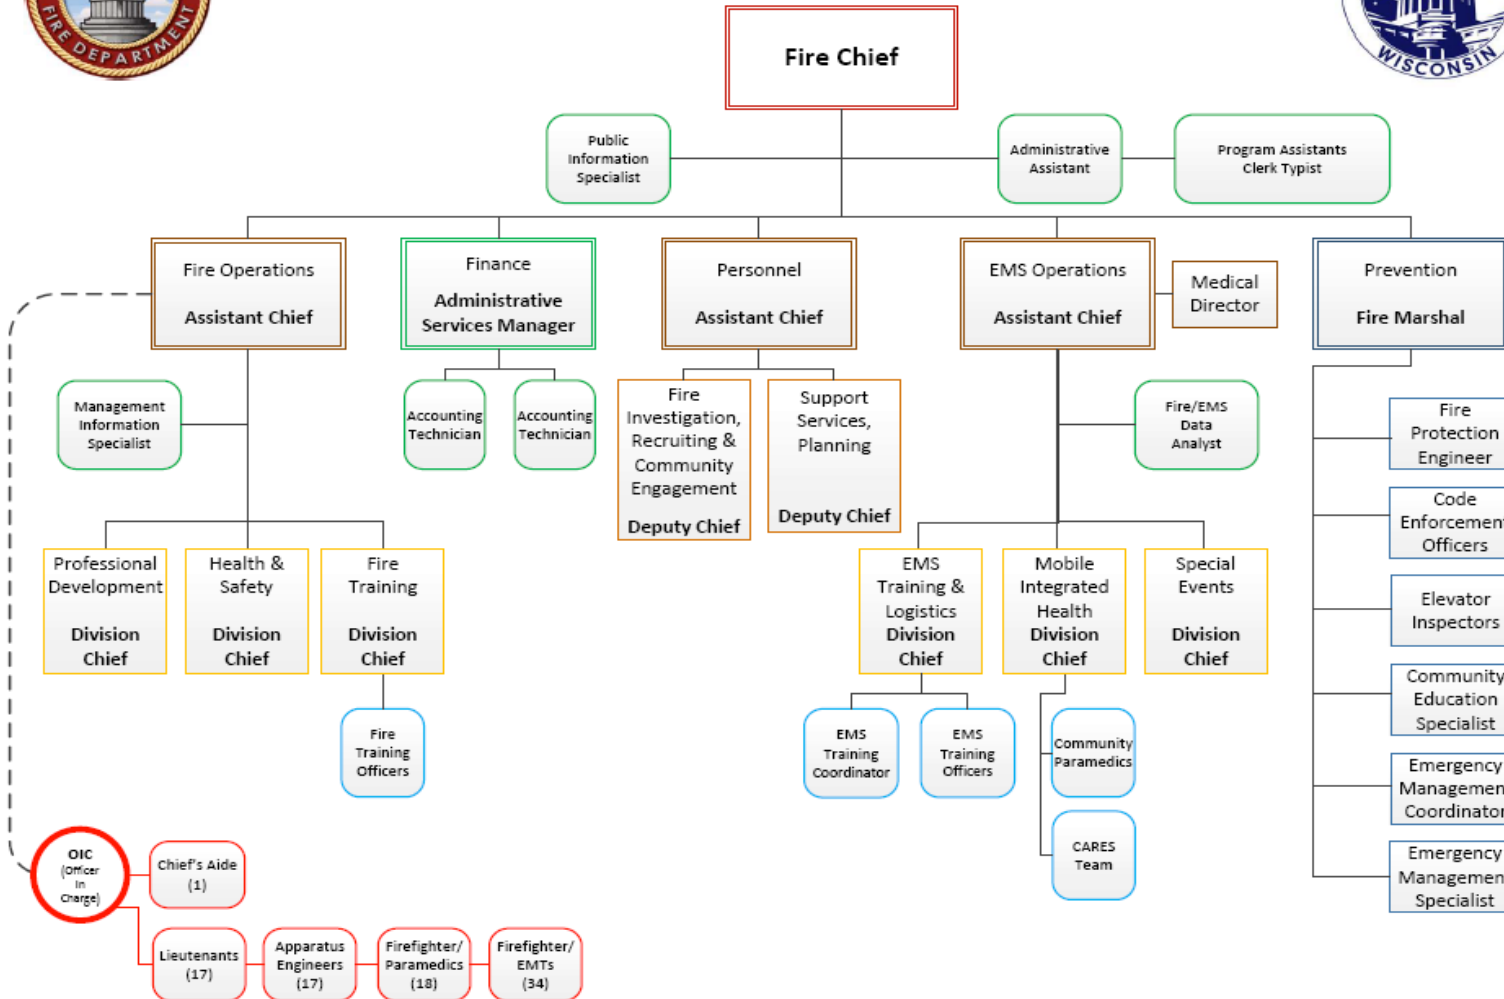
FIRE DEPARTMENT

WISCONSIN

Fire Chief

Public Information Specialist

Administrative Assistant

Program Assistants Clerk Typist

Fire Operations

Assistant Chief

Finance

Administrative Services Manager

Personnel

Assistant Chief

EMS Operations

Assistant Chief

Medical Director

Prevention

Fire Marshal

Management Information Specialist

Accounting Technician

Accounting Technician

Fire Investigation, Recruiting & Community Engagement

Deputy Chief

Support Services, Planning

Deputy Chief

Fire/EMS Data Analyst

Fire Protection Engineer

Code Enforcemen Officers

Professional Development

Division Chief

Health & Safety

Division Chief

Fire Training

Division Chief

EMS Training & Logistics

Division Chief

Mobile Integrated Health

Division Chief

Special Events

Division Chief

Elevator Inspectors

Community Education Specialist

Fire Training Officers

EMS Training Coordinator

EMS Training Officers

Community Paramedics

Emergency Managemen Coordinator

CARES Team

Emergency Managemen Specialist

OIC (Officer In Charge)

Chief's Aide (1)

Lieutenants (17)

Apparatus Engineers (17)

Firefighter/ Paramedics (18)

Firefighter/ EMTs (34)